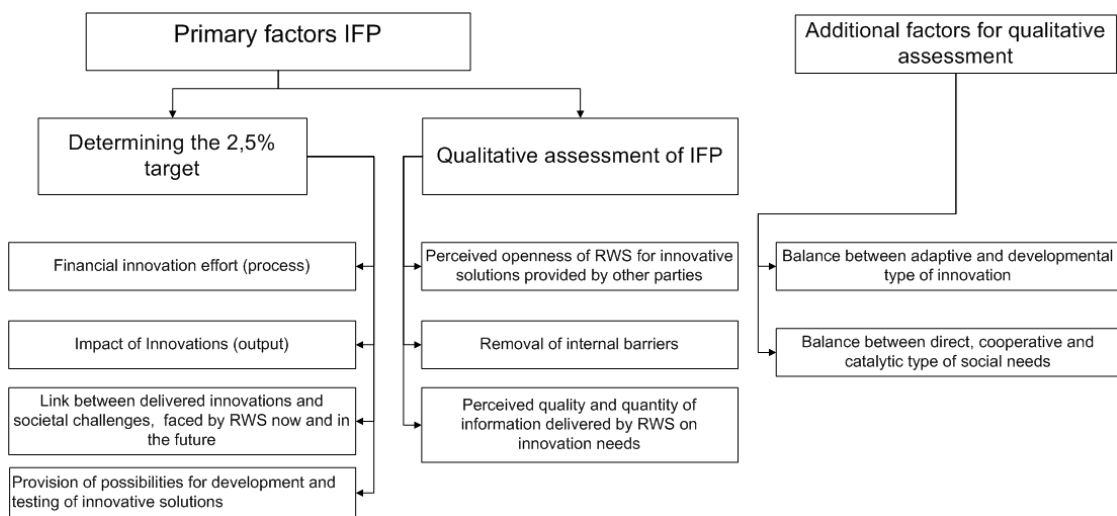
Primary factors IFP

Determining the 2,5% target

Qualitative assessment of IFP

Additional factors for qualitative assessment

Financial innovation effort (process)

Impact of Innovations (output)

Link between delivered innovations and societal challenges, faced by RWS now and in the future

Provision of possibilities for development and testing of innovative solutions

Perceived openness of RWS for innovative solutions provided by other parties

Removal of internal barriers

Perceived quality and quantity of information delivered by RWS on innovation needs

Balance between adaptive and developmental type of innovation

Balance between direct, cooperative and catalytic type of social needs